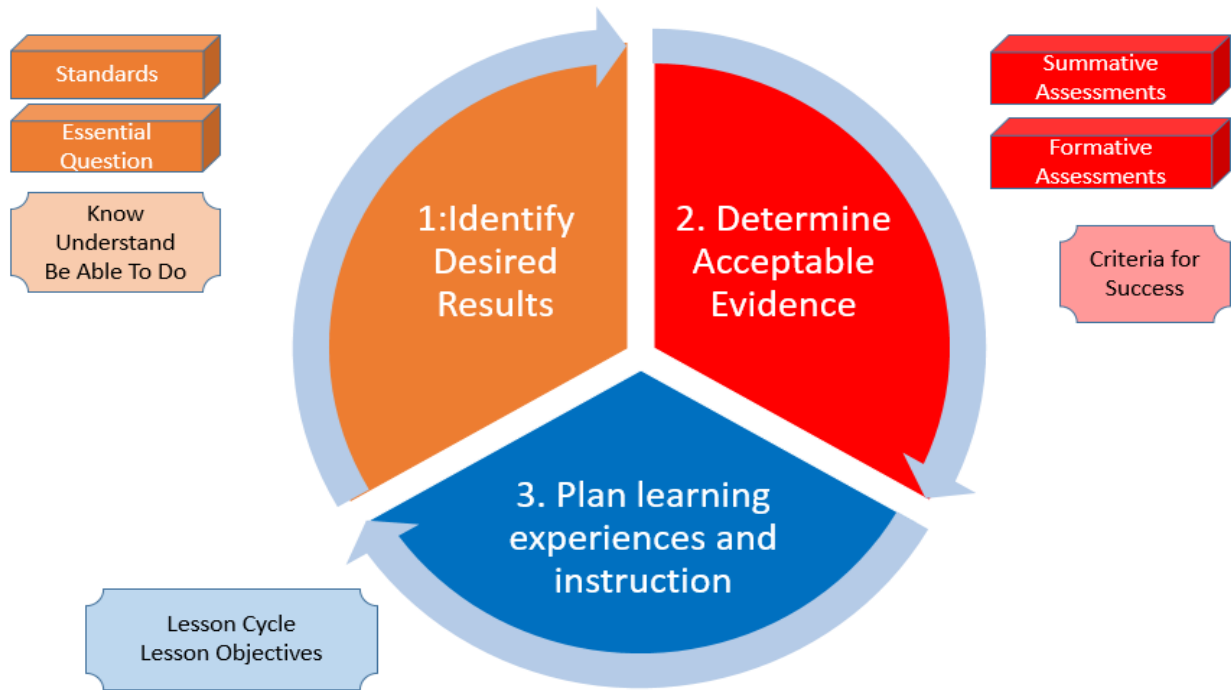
Standards

Essential Question

Know
Understand
Be Able To Do

1:Identify Desired Results

2. Determine Acceptable Evidence

Summative Assessments

Formative Assessments

Criteria for Success

3. Plan learning experiences and instruction

Lesson Cycle
Lesson Objectives